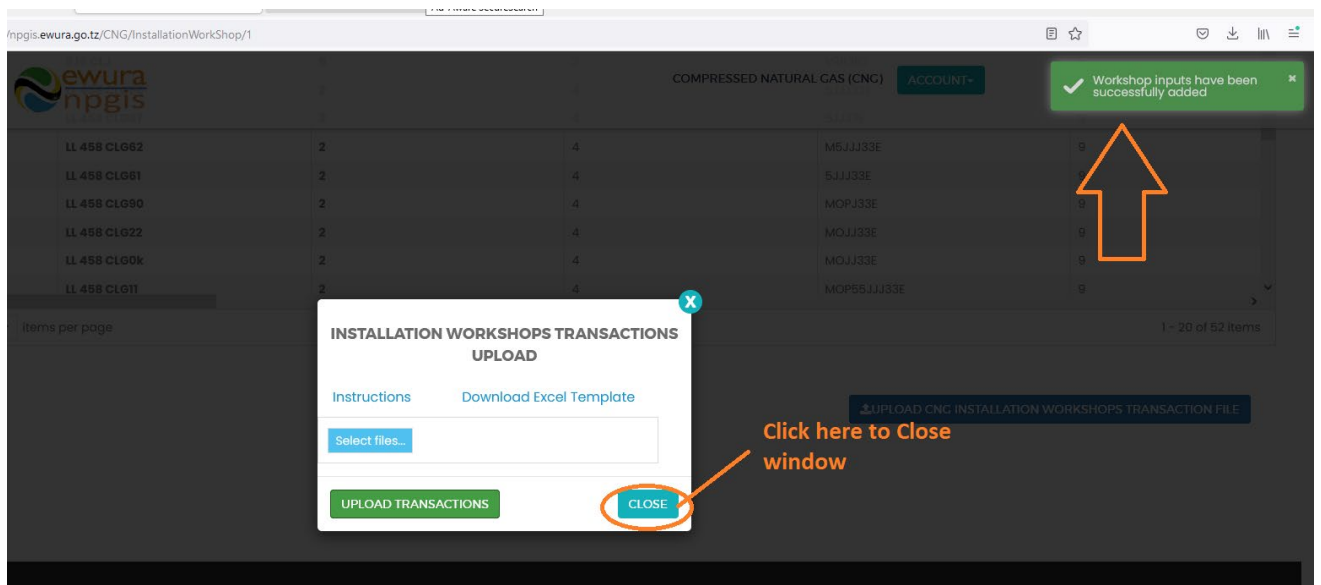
/npgis.ewura.go.tz/CNG/InstallationWorkShop/1

ewura npgis

COMPRESSED NATURAL GAS (CNG) ACCOUNT▾

Workshop inputs have been successfully added ×

| | | | | |
|---|---|---|---|---|
| LL 458 CLG62 | 2 | 4 | M5JJJ33E | 9 |
| LL 458 CLG61 | 2 | 4 | 5JJJ33E | 9 |
| LL 458 CLG90 | 2 | 4 | MOPJ33E | 9 |
| LL 458 CLG22 | 2 | 4 | MOJJ33E | 9 |
| LL 458 CLG0k | 2 | 4 | MOJJ33E | 9 |
| LL 458 CLG11 | 2 | 4 | MOP55JJJ33E | 9 |

items per page

1 - 20 of 52 items

UPLOAD CNG INSTALLATION WORKSHOPS TRANSACTION FILE

X

INSTALLATION WORKSHOPS TRANSACTIONS UPLOAD

Instructions Download Excel Template

Select files...

UPLOAD TRANSACTIONS CLOSE

Click here to Close window